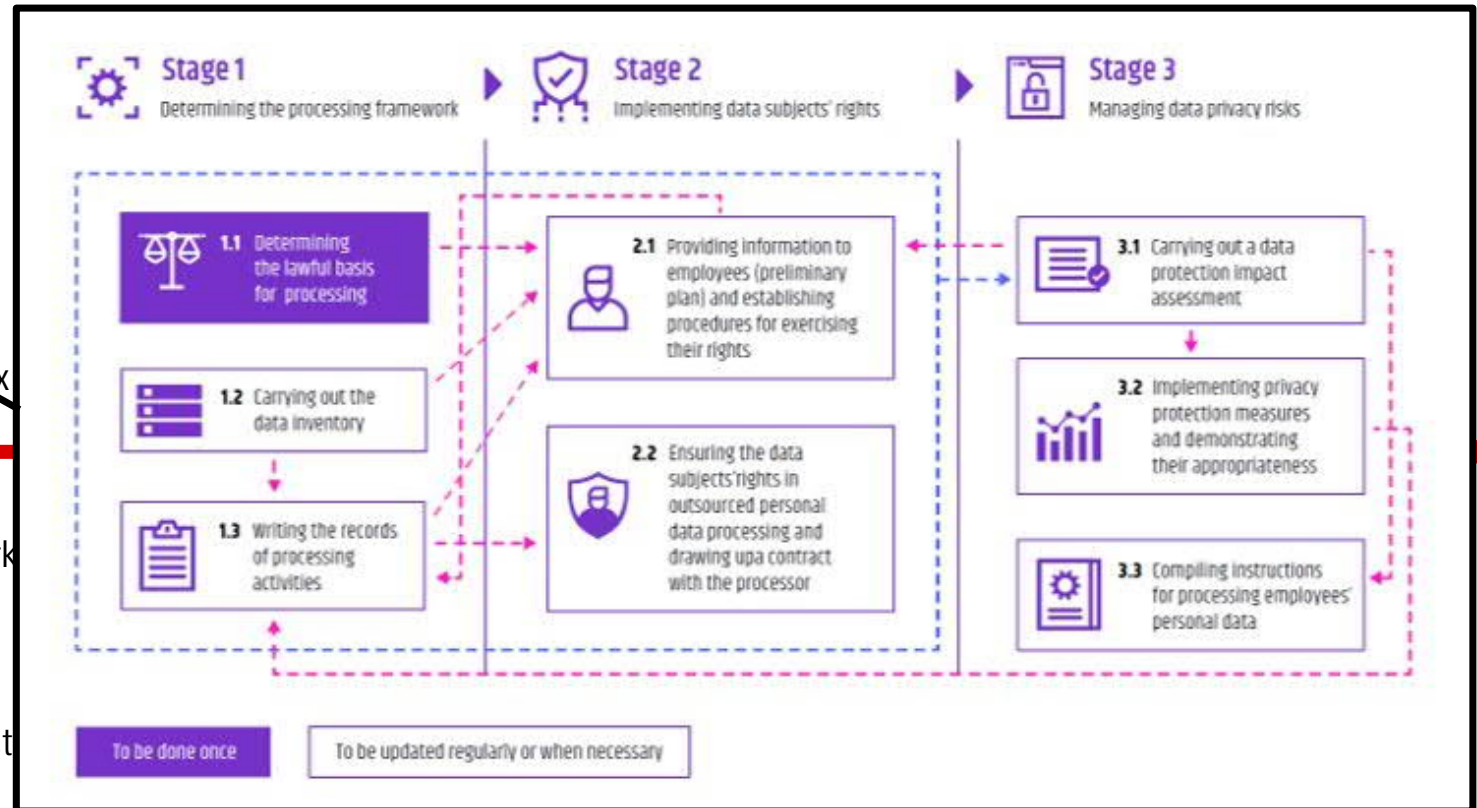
Stage 1
Determining the processing framework

Stage 2
Implementing data subjects' rights

Stage 3
Managing data privacy risks

1.1 Determining the lawful basis for processing

1.2 Carrying out the data inventory

1.3 Writing the records of processing activities

2.1 Providing information to employees (preliminary plan) and establishing procedures for exercising their rights

2.2 Ensuring the data subjects'rights in outsourced personal data processing and drawing upa contract with the processor

3.1 Carrying out a data protection impact assessment

3.2 Implementing privacy protection measures and demonstrating their appropriateness

3.3 Compiling instructions for processing employees' personal data

To be done once

To be updated regularly or when necessary

x

k

t